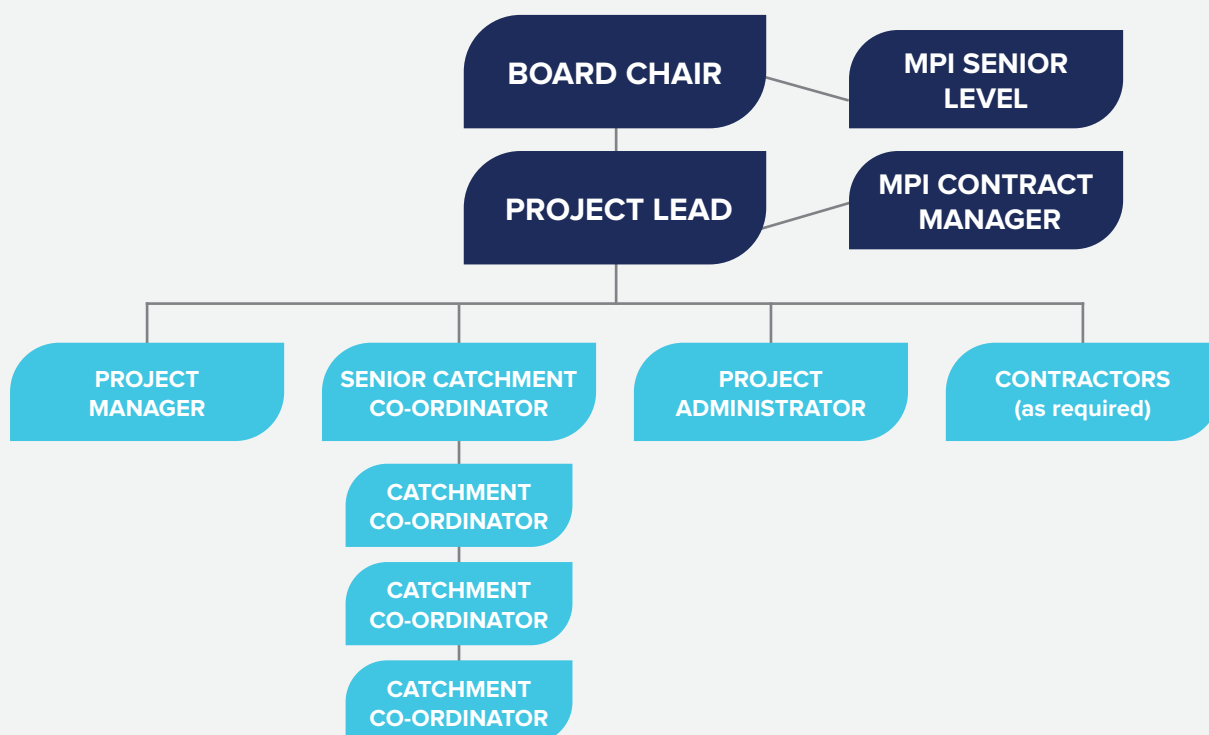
BOARD CHAIR

MPI SENIOR LEVEL

PROJECT LEAD

MPI CONTRACT MANAGER

PROJECT MANAGER

SENIOR CATCHMENT CO-ORDINATOR

PROJECT ADMINISTRATOR

CONTRACTORS (as required)

CATCHMENT CO-ORDINATOR

CATCHMENT CO-ORDINATOR

CATCHMENT CO-ORDINATOR